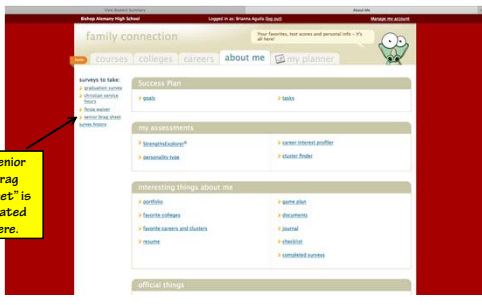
View Student Summary
About Me
Bishop Alemany High School
Logged in as: Brianna Aguila (log out)
Manage my account
family connection
Your favorites, test scores and personal info – it's all here!
home
courses
colleges
careers
about me
my planner
surveys to take:
graduation survey
christian service hours
fitrep waiver
senior brag sheet
survey history
Success Plan
goals
tasks
my assessments
StrengthsExplorer®
personality type
career interest profiler
cluster finder
interesting things about me
portfolio
favorite colleges
favorite careers and clusters
resume
game plan
documents
journal
checklist
completed surveys
official things
"Senior Brag Sheet" is located here.